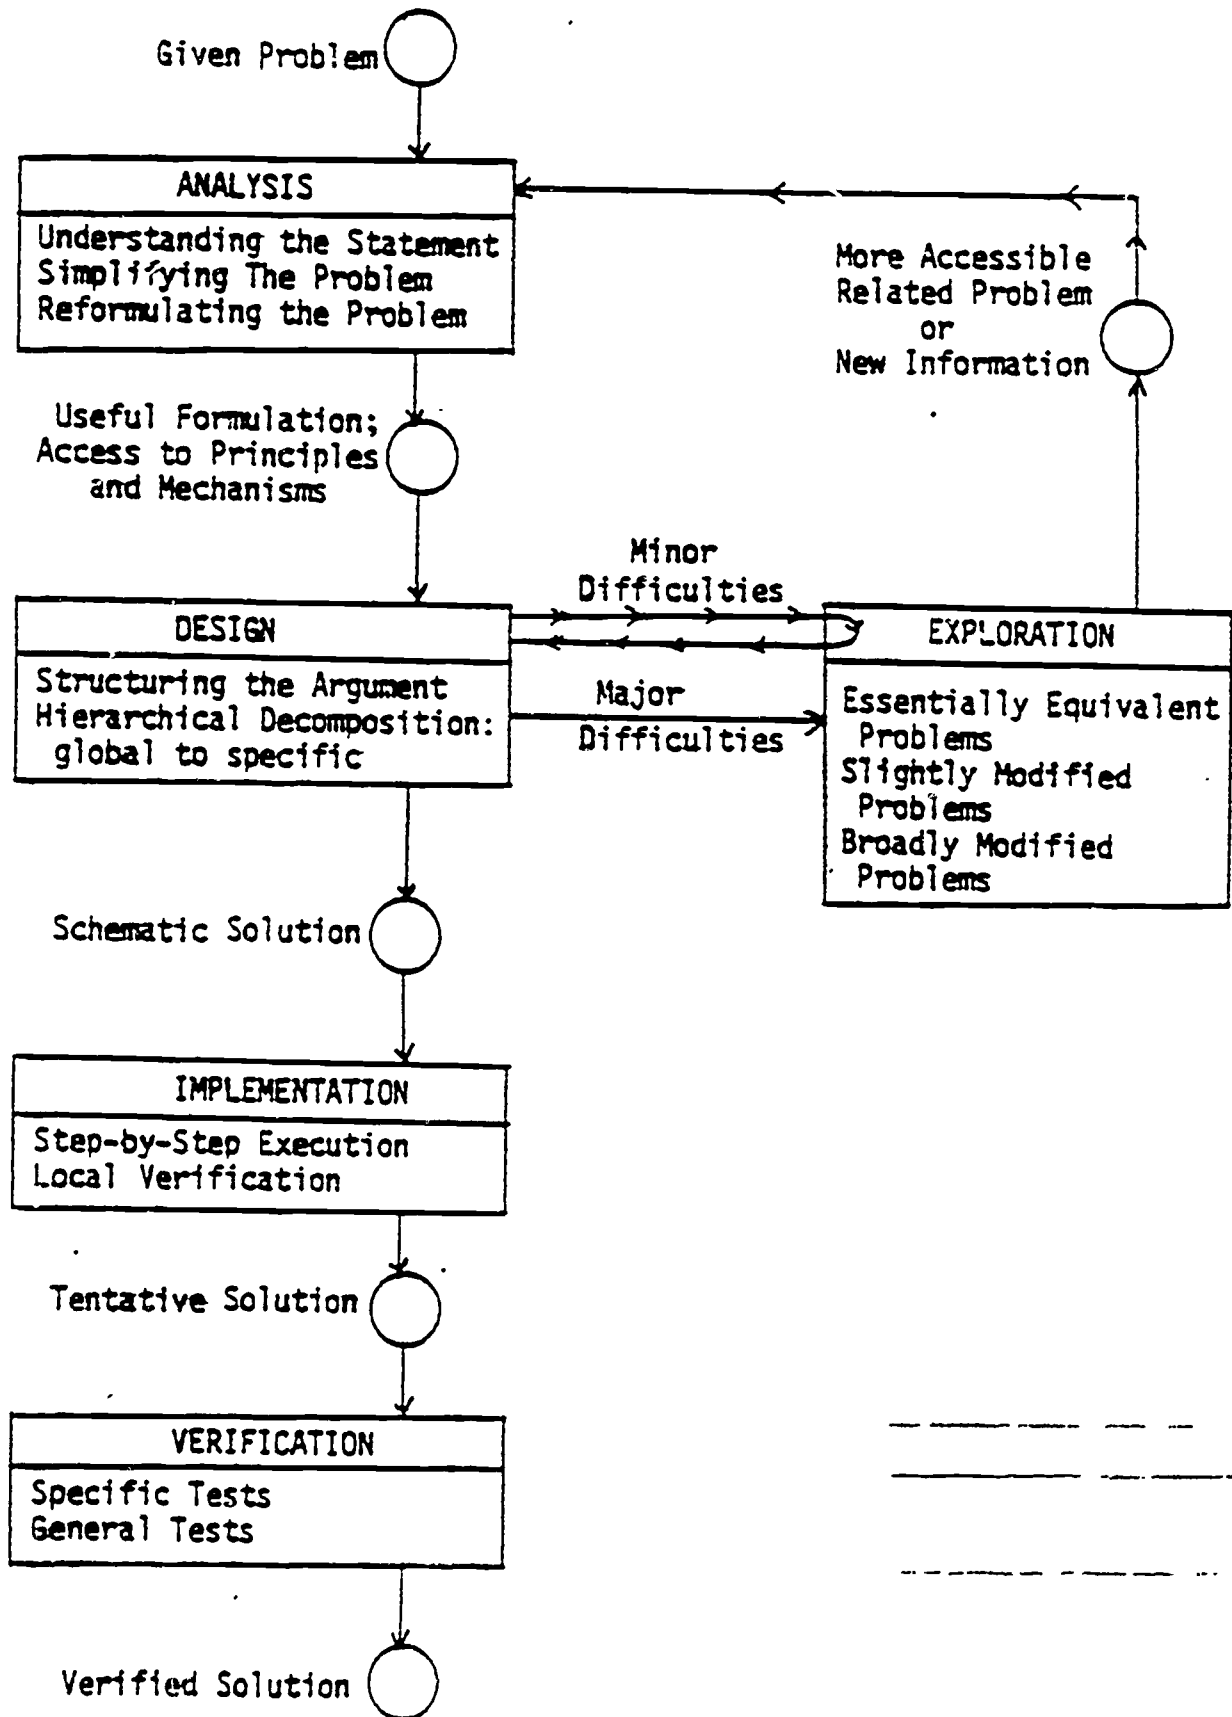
Given Problem

ANALYSIS

Understanding the Statement
Simplifying The Problem
Reformulating the Problem

More Accessible
Related Problem
or
New Information

Useful Formulation;
Access to Principles
and Mechanisms

Minor
Difficulties

DESIGN

Structuring the Argument
Hierarchical Decomposition:
global to specific

Major
Difficulties

EXPLORATION

Essentially Equivalent
Problems
Slightly Modified
Problems
Broadly Modified
Problems

Schematic Solution

IMPLEMENTATION

Step-by-Step Execution
Local Verification

Tentative Solution

VERIFICATION

Specific Tests
General Tests

Verified Solution